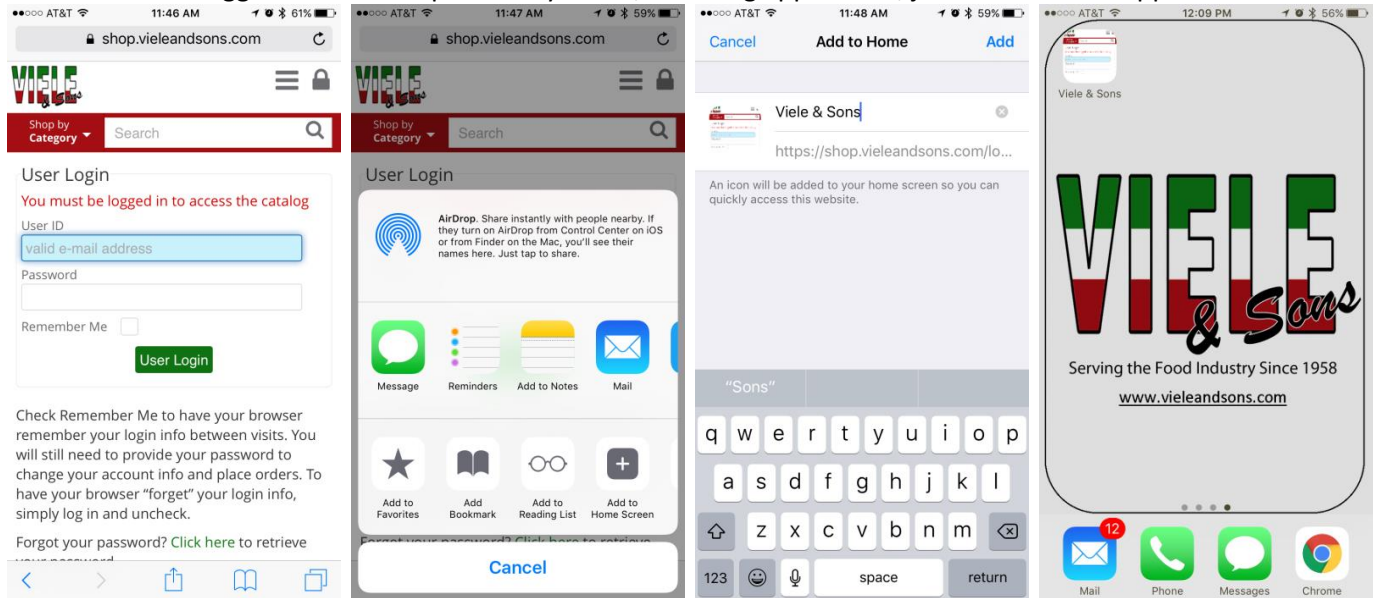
●●○○○ AT&T 11:46 AM 61%
shop.vieleandsons.com
VIELE & Sons
Shop by Category
Search
User Login
You must be logged in to access the catalog
User ID
valid e-mail address
Password
Remember Me
User Login
Check Remember Me to have your browser remember your login info between visits. You will still need to provide your password to change your account info and place orders. To have your browser "forget" your login info, simply log in and uncheck.
Forgot your password? Click here to retrieve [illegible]

●●○○○ AT&T 11:47 AM 59%
shop.vieleandsons.com
VIELE & Sons
Shop by Category
Search
User Login
AirDrop. Share instantly with people nearby. If they turn on AirDrop from Control Center on iOS or from Finder on the Mac, you'll see their names here. Just tap to share.
Message
Reminders
Add to Notes
Mail
Add to Favorites
Add Bookmark
Add to Reading List
Add to Home Screen
Cancel

●●○○○ AT&T 11:48 AM 59%
Cancel
Add to Home
Add
Viele & Sons
https://shop.vieleandsons.com/lo...
An icon will be added to your home screen so you can quickly access this website.
"Sons"
q w e r t y u i o p
a s d f g h j k l
z x c v b n m
123
space
return

●●○○○ AT&T 12:09 PM 56%
Viele & Sons
VIELE & Sons
Serving the Food Industry Since 1958
www.vieleandsons.com
12
Mail
Phone
Messages
Chrome